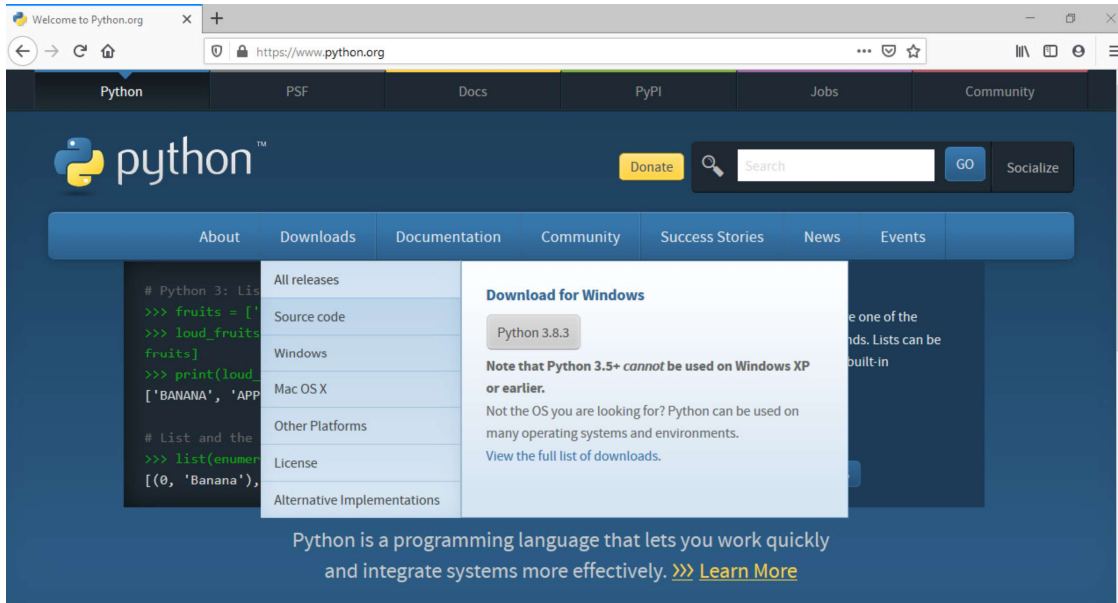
Welcome to Python.org ✕ +

https://www.python.org

Python PSF Docs PyPI Jobs Community

python™

Donate Search GO Socialize

About Downloads Documentation Community Success Stories News Events

# Python 3: Lis
>>> fruits = ['
>>> loud_fruits
fruits]
>>> print(loud_
['BANANA', 'APP

# List and the
>>> list(enumer
[(0, 'Banana'),

All releases
Source code
Windows
Mac OS X
Other Platforms
License
Alternative Implementations

Download for Windows

Python 3.8.3

Note that Python 3.5+ *cannot* be used on Windows XP or earlier.

Not the OS you are looking for? Python can be used on many operating systems and environments.

View the full list of downloads.

e one of the
nds. Lists can be
built-in

Python is a programming language that lets you work quickly and integrate systems more effectively. >>> Learn More